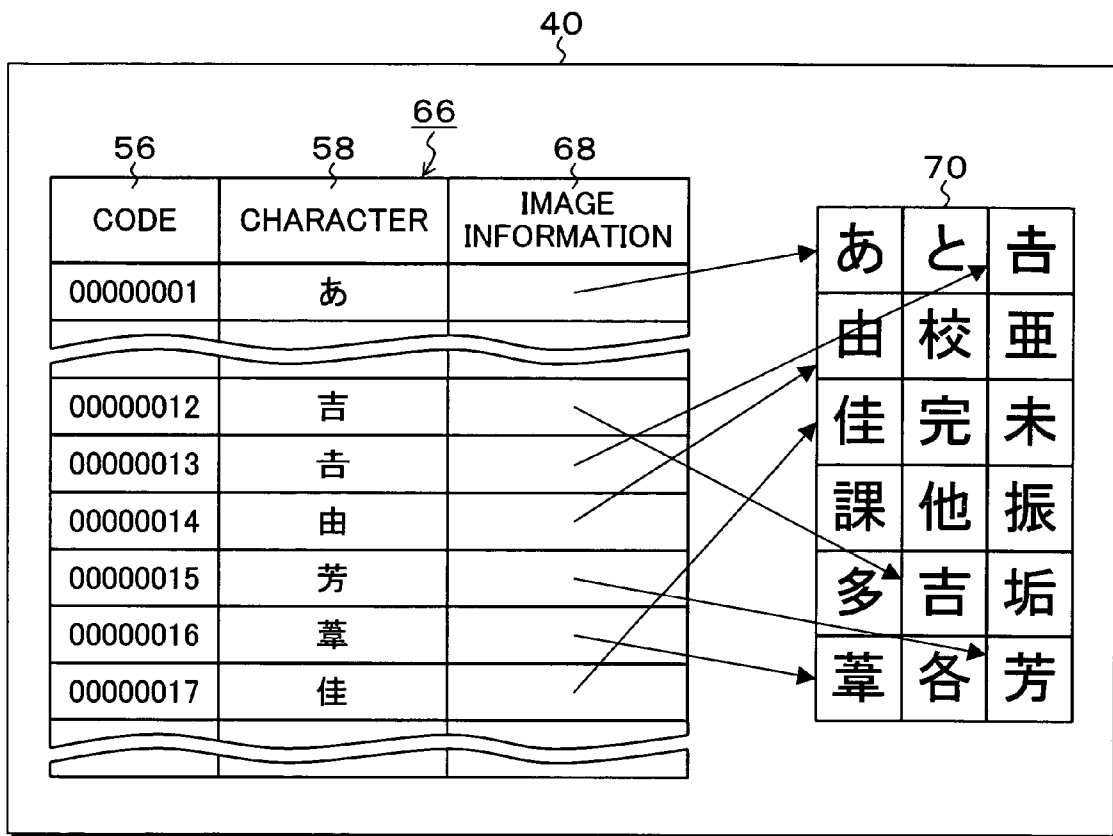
40

66

56 58 68

70

| CODE | CHARACTER | IMAGE INFORMATION |
|---|---|---|
| 00000001 | あ | |
| | | |
| 00000012 | 吉 | |
| 00000013 | 吉 | |
| 00000014 | 由 | |
| 00000015 | 芳 | |
| 00000016 | 葦 | |
| 00000017 | 佳 | |

| | | |
|---|---|---|
| あ | と | 吉 |
| 由 | 校 | 亜 |
| 佳 | 完 | 未 |
| 課 | 他 | 振 |
| 多 | 吉 | 垢 |
| 葦 | 各 | 芳 |